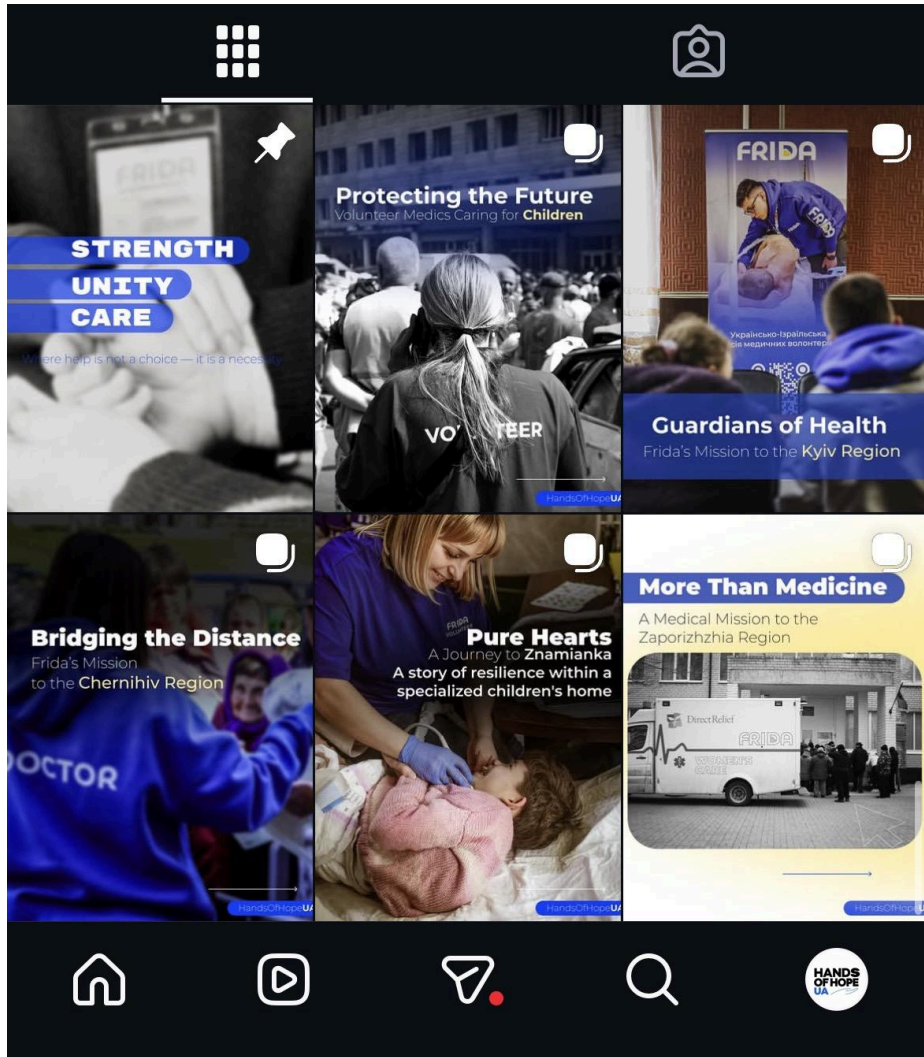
FRIDA

STRENGTH
UNITY
CARE

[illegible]re help is not a choice — it is a necessi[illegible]

Protecting the Future
Volunteer Medics Caring for Children

VO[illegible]TEER

HandsOfHopeUA

FRIDA

FRIDA

Українсько-ізраїльська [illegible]ія медичних волонтер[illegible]

Guardians of Health
Frida's Mission to the Kyiv Region

Bridging the Distance
Frida's Mission to the Chernihiv Region

OCTOR

HandsOfHopeUA

FRIDA

Pure Hearts
A Journey to Znamianka
A story of resilience within a specialized children's home

HandsOfHopeUA

More Than Medicine
A Medical Mission to the Zaporizhzhia Region

DirectRelief
FRIDA
WOMEN'S CARE

HandsOfHope

HANDS OF HOPE UA